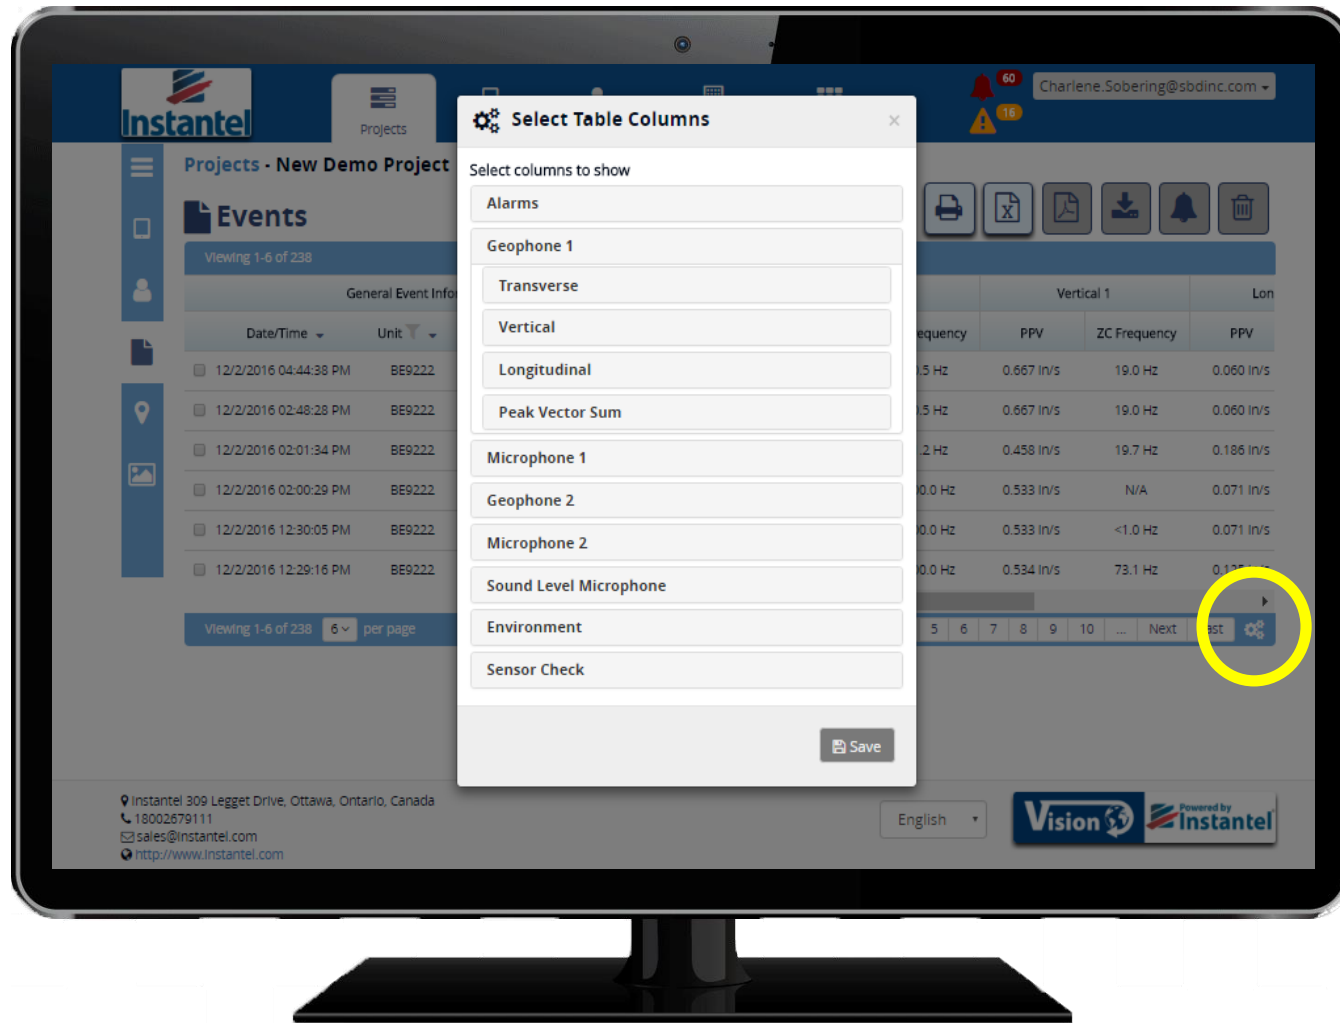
Instantel

Projects

60
16
Charlene.Sobering@sbdinc.com

Projects - New Demo Project

Events

Viewing 1-6 of 238

General Event Info

Date/Time
Unit

12/2/2016 04:44:38 PM BE9222
12/2/2016 02:48:28 PM BE9222
12/2/2016 02:01:34 PM BE9222
12/2/2016 02:00:29 PM BE9222
12/2/2016 12:30:05 PM BE9222
12/2/2016 12:29:16 PM BE9222

Viewing 1-6 of 238 6 per page

Select Table Columns

Select columns to show

Alarms
Geophone 1
Transverse
Vertical
Longitudinal
Peak Vector Sum
Microphone 1
Geophone 2
Microphone 2
Sound Level Microphone
Environment
Sensor Check

Save

| equency | PPV | ZC Frequency | PPV |
|---|---|---|---|
| .5 Hz | 0.667 in/s | 19.0 Hz | 0.060 in/s |
| .5 Hz | 0.667 in/s | 19.0 Hz | 0.060 in/s |
| .2 Hz | 0.458 in/s | 19.7 Hz | 0.186 in/s |
| 0.0 Hz | 0.533 in/s | N/A | 0.071 in/s |
| 0.0 Hz | 0.533 in/s | <1.0 Hz | 0.071 in/s |
| 0.0 Hz | 0.534 in/s | 73.1 Hz | 0.13 |

Vertical 1
Lon

5 6 7 8 9 10 ... Next ast

Instantel 309 Legget Drive, Ottawa, Ontario, Canada
18002679111
sales@instantel.com
http://www.instantel.com

English

Vision
Powered by Instantel